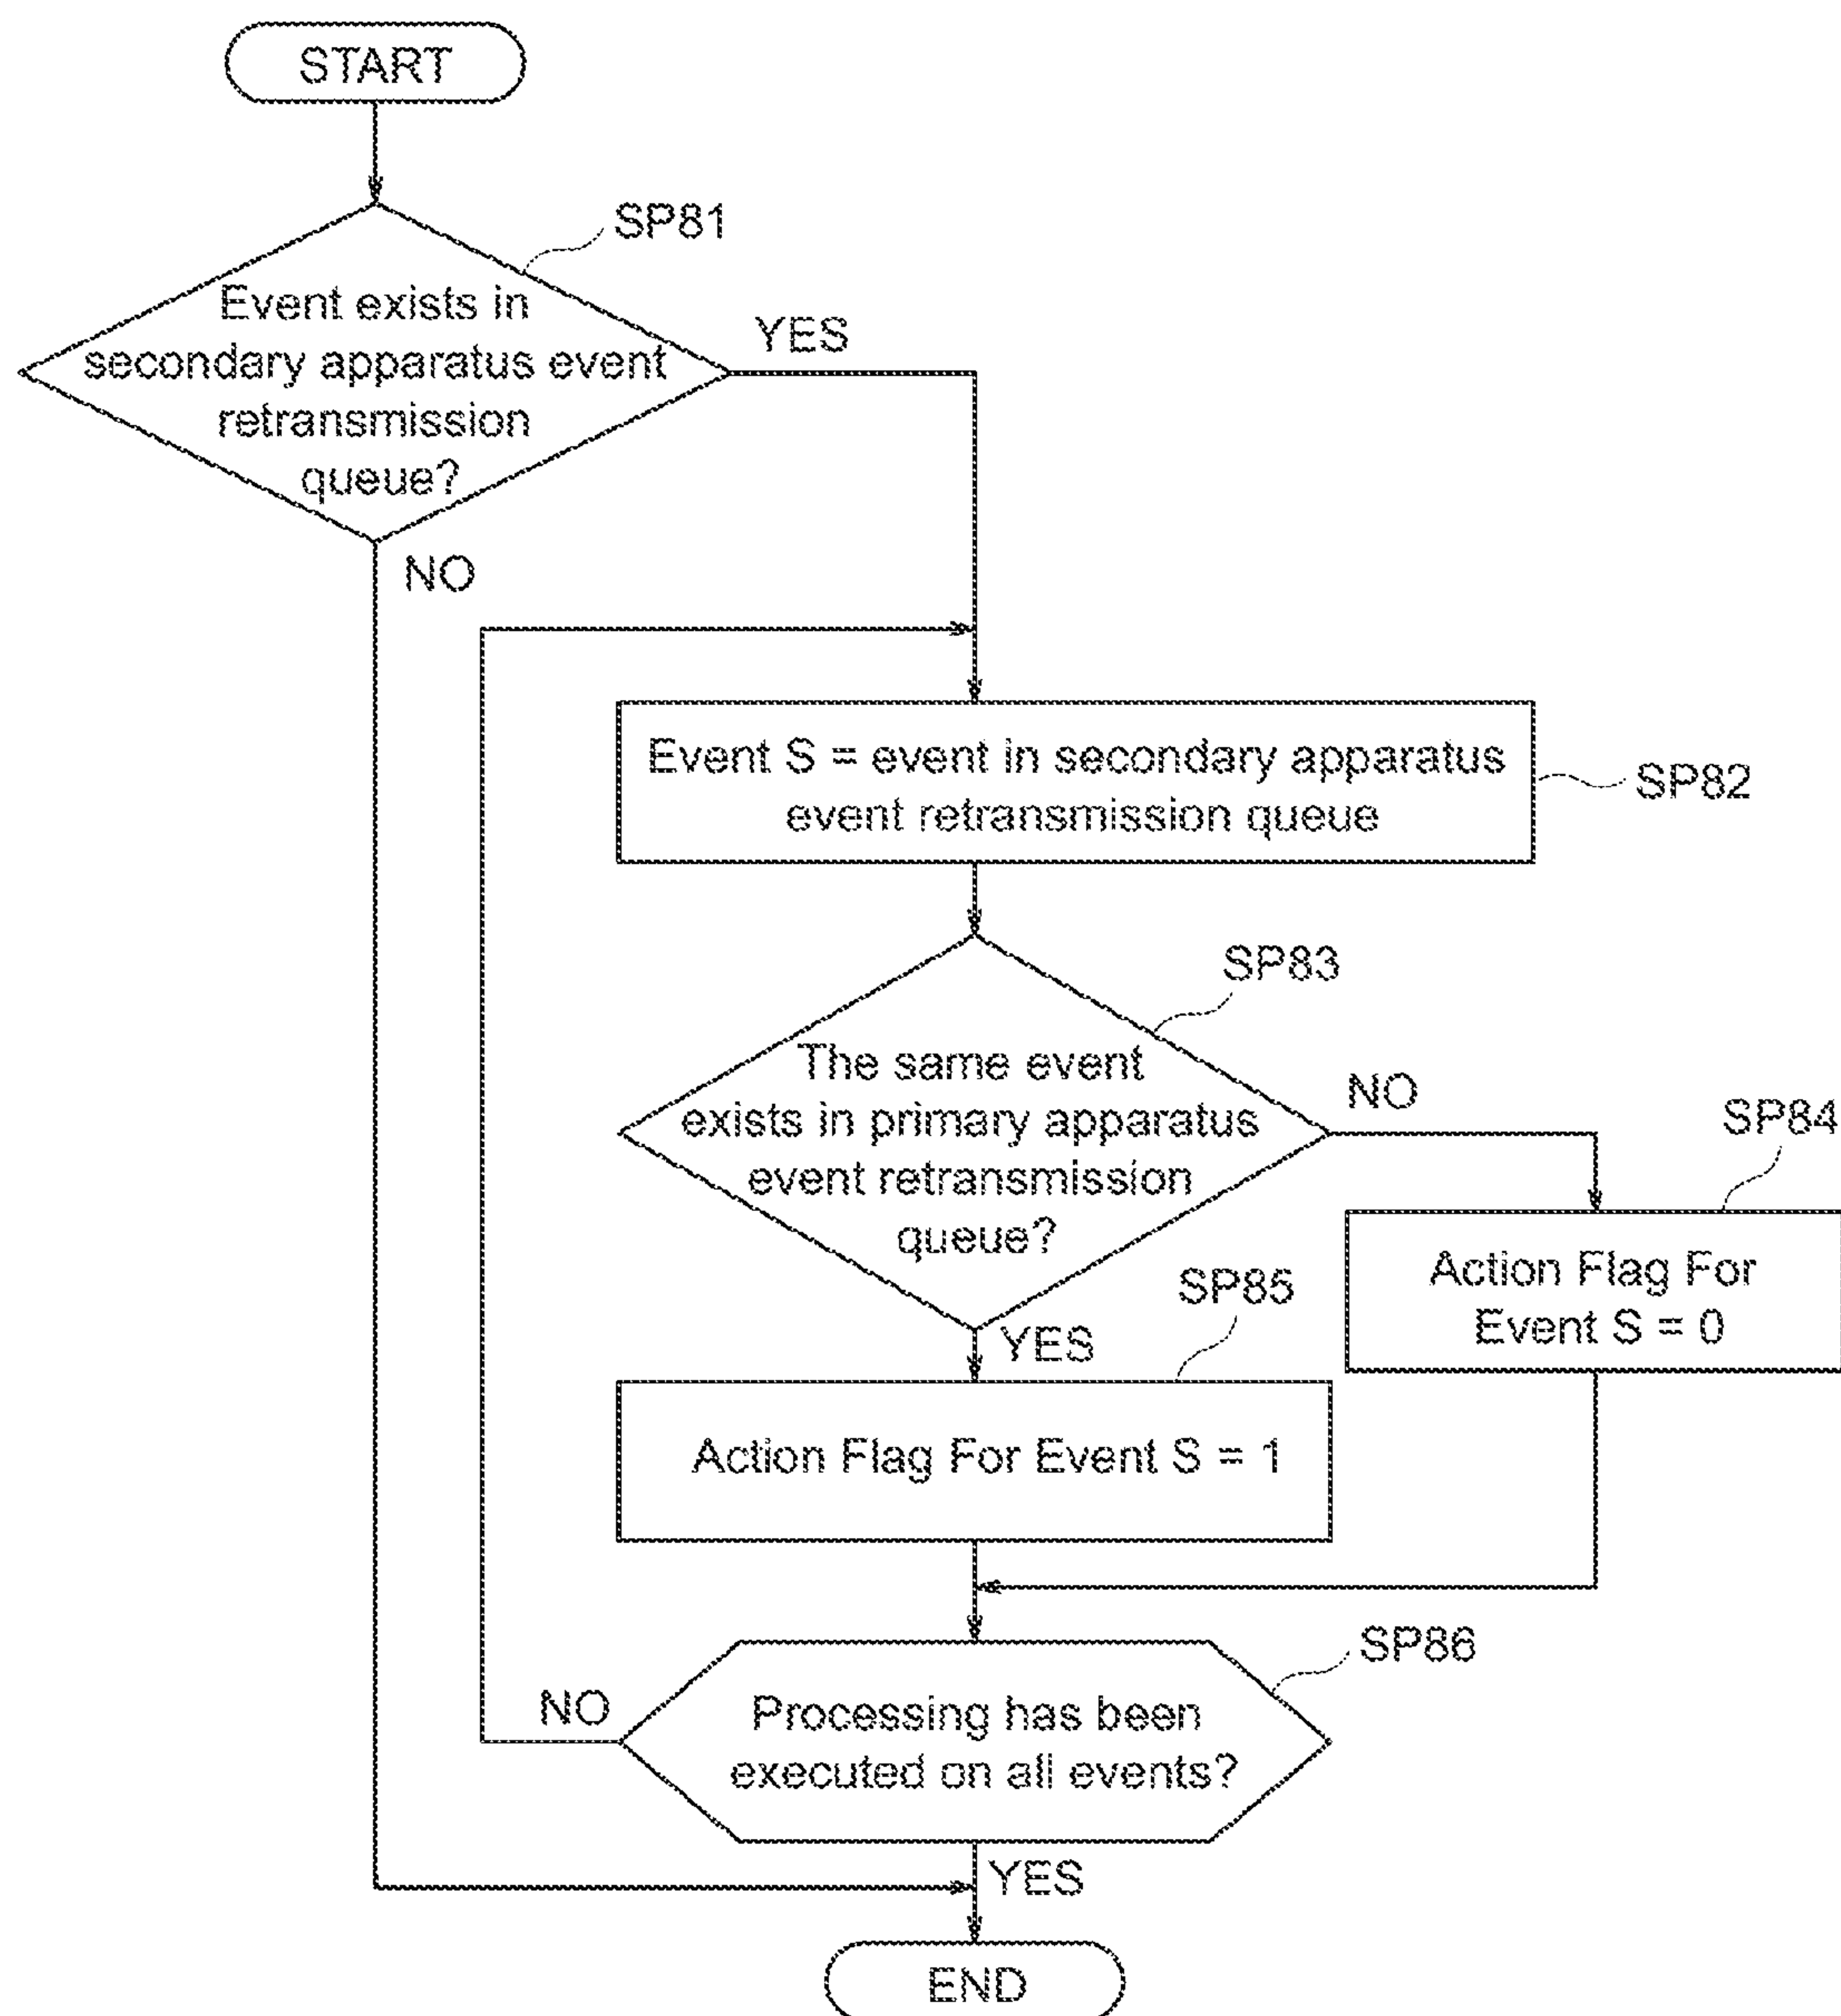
START

SP81

Event exists in secondary apparatus event retransmission queue?

YES

NO

Event S = event in secondary apparatus event retransmission queue

SP82

SP83

The same event exists in primary apparatus event retransmission queue?

NO

SP84

Action Flag For Event S = 0

SP85

YES

Action Flag For Event S = 1

SP86

NO

Processing has been executed on all events?

YES

END